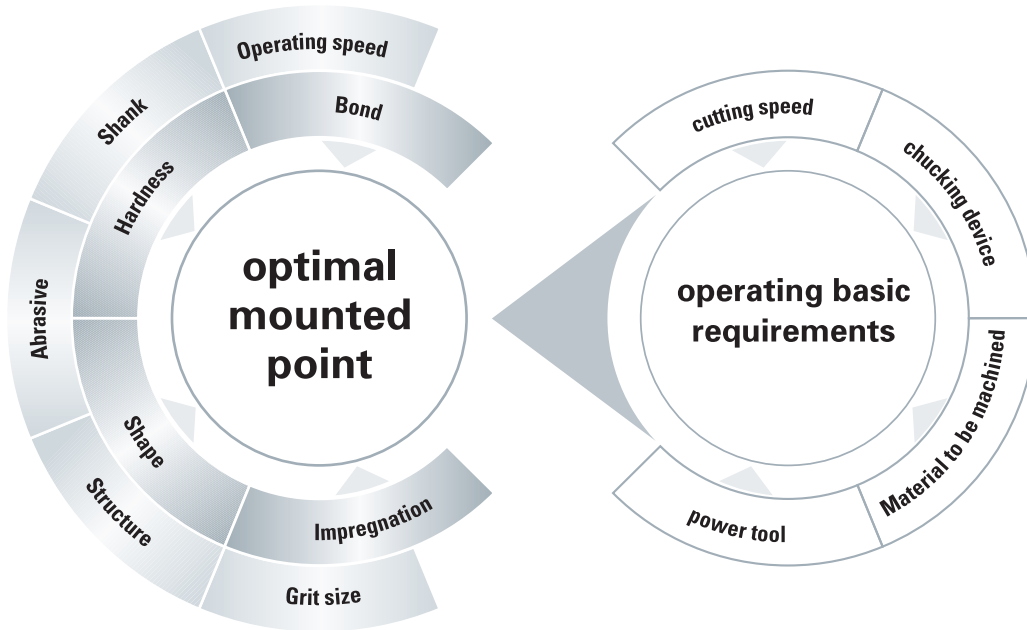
Operating speed
Shank
Bond
Hardness
Abrasive
optimal mounted point
Shape
Structure
Impregnation
Grit size

cutting speed
chucking device
operating basic requirements
Material to be machined
power tool